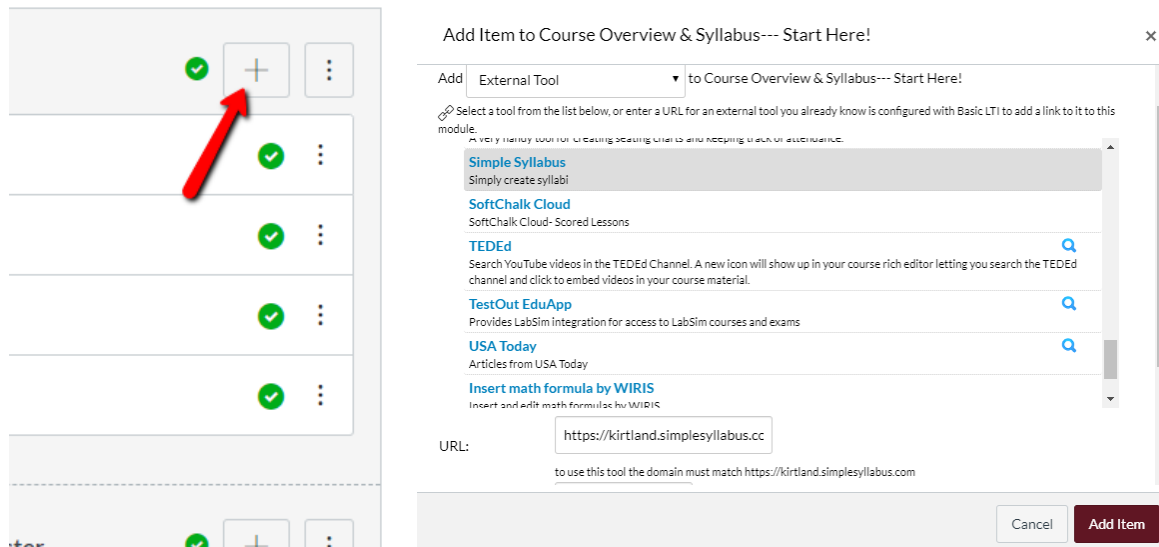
Add Item to Course Overview & Syllabus--- Start Here!

×

Add External Tool to Course Overview & Syllabus--- Start Here!

Select a tool from the list below, or enter a URL for an external tool you already know is configured with Basic LTI to add a link to it to this module.

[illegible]

Simple Syllabus
Simply create syllabi

SoftChalk Cloud
SoftChalk Cloud- Scored Lessons

TEDEd
Search YouTube videos in the TEDEd Channel. A new icon will show up in your course rich editor letting you search the TEDEd channel and click to embed videos in your course material.

TestOut EduApp
Provides LabSim integration for access to LabSim courses and exams

USA Today
Articles from USA Today

Insert math formula by WIRIS
Insert and edit math formulas by WIRIS

URL: https://kirtland.simplesyllabus.cc

to use this tool the domain must match https://kirtland.simplesyllabus.com

Cancel

Add Item